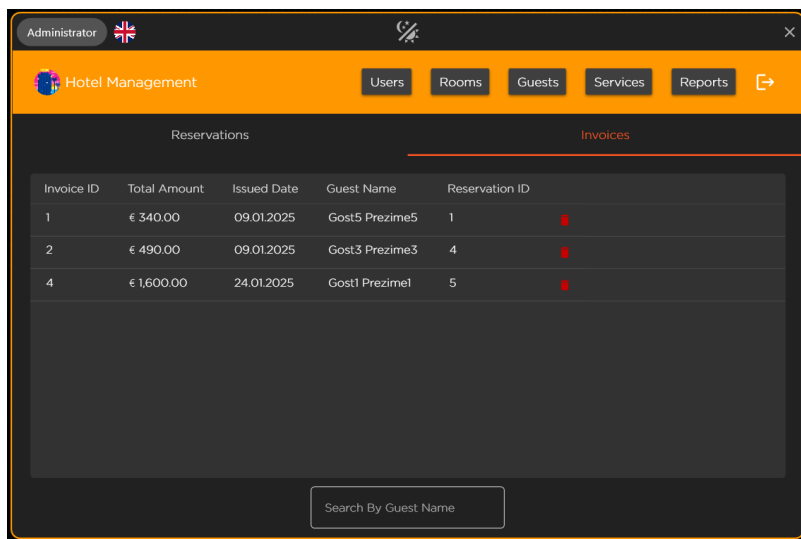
Administrator

Hotel Management

Users Rooms Guests Services Reports

Reservations

Invoices

| Invoice ID | Total Amount | Issued Date | Guest Name | Reservation ID |
|---|---|---|---|---|
| 1 | € 340.00 | 09.01.2025 | Gost5 Prezime5 | 1 |
| 2 | € 490.00 | 09.01.2025 | Gost3 Prezime3 | 4 |
| 4 | € 1,600.00 | 24.01.2025 | Gost1 Prezime1 | 5 |

Search By Guest Name